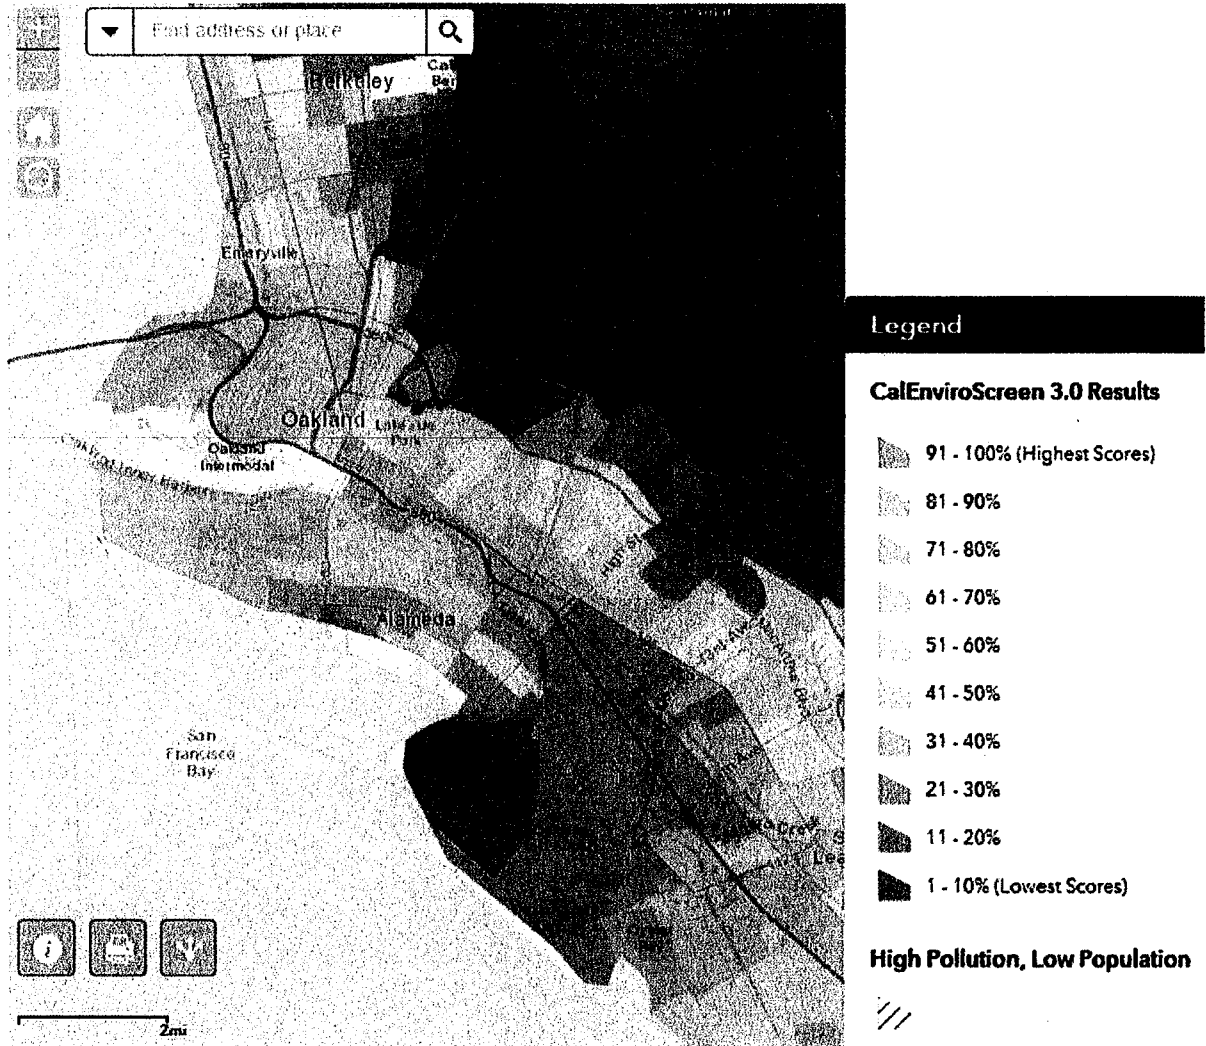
Find address or place

Berkeley

Emeryville

Oakland

Lake Merritt Park

Oakland Intermodal

Alameda

San Francisco Bay

2mi

Legend

CalEnviroScreen 3.0 Results

91 - 100% (Highest Scores)

81 - 90%

71 - 80%

61 - 70%

51 - 60%

41 - 50%

31 - 40%

21 - 30%

11 - 20%

1 - 10% (Lowest Scores)

High Pollution, Low Population